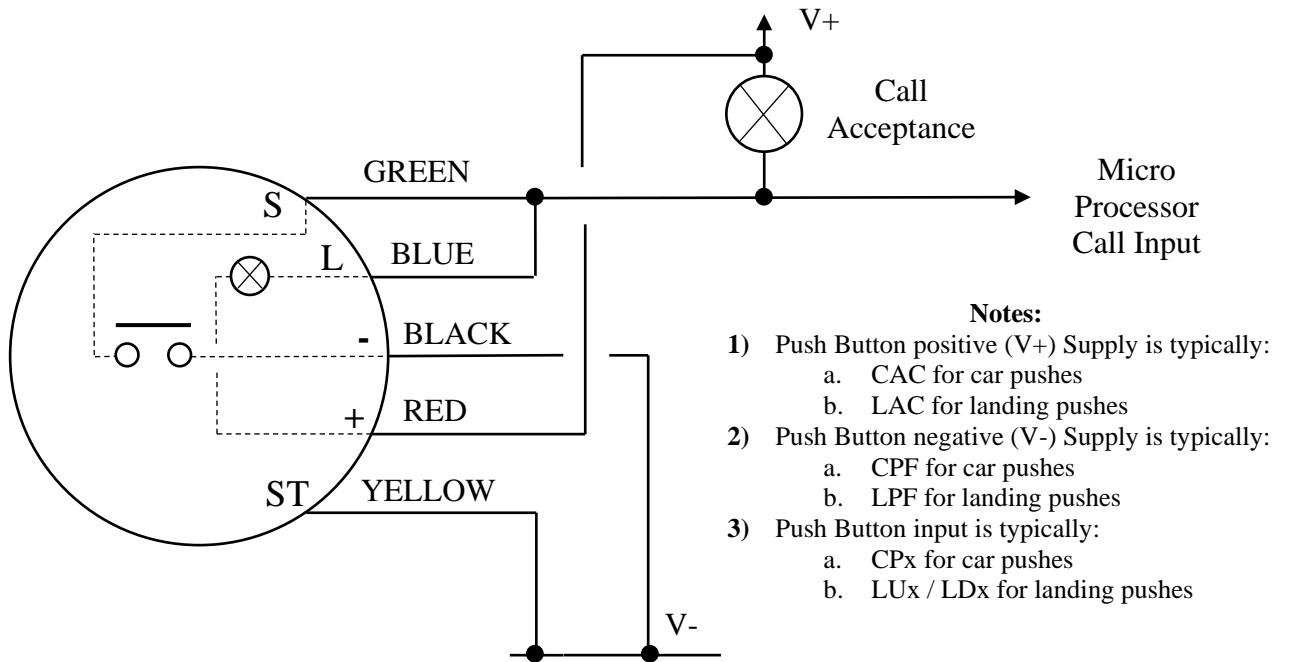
V+

Call Acceptance

GREEN

S

Micro Processor Call Input

L

BLUE

-

BLACK

+

RED

ST

YELLOW

V-

**Notes:**

**1)** Push Button positive (V+) Supply is typically:
a. CAC for car pushes
b. LAC for landing pushes

**2)** Push Button negative (V-) Supply is typically:
a. CPF for car pushes
b. LPF for landing pushes

**3)** Push Button input is typically:
a. CPx for car pushes
b. LUx / LDx for landing pushes